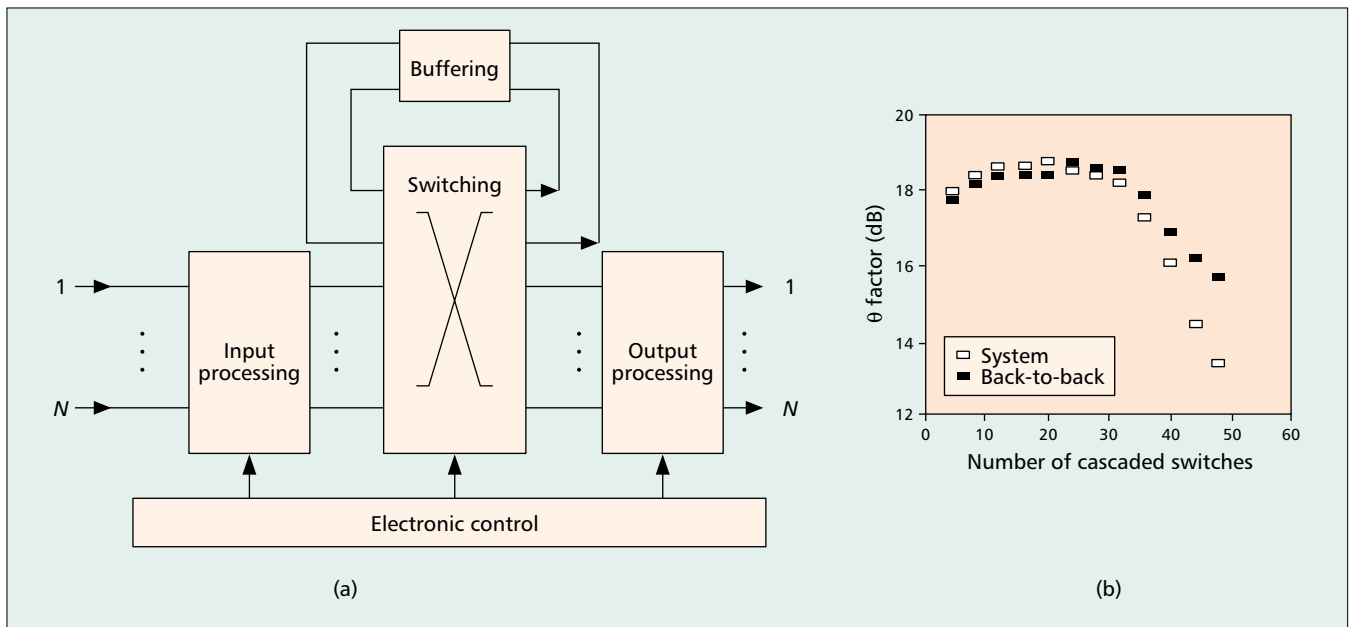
Buffering

Switching

1
⋮
N

Input processing

⋮

⋮

Output processing

1
⋮
N

Electronic control

(a)

20
18
16
14
12
θ factor (dB)

□ System
■ Back-to-back

0 10 20 30 40 50 60
Number of cascaded switches

(b)